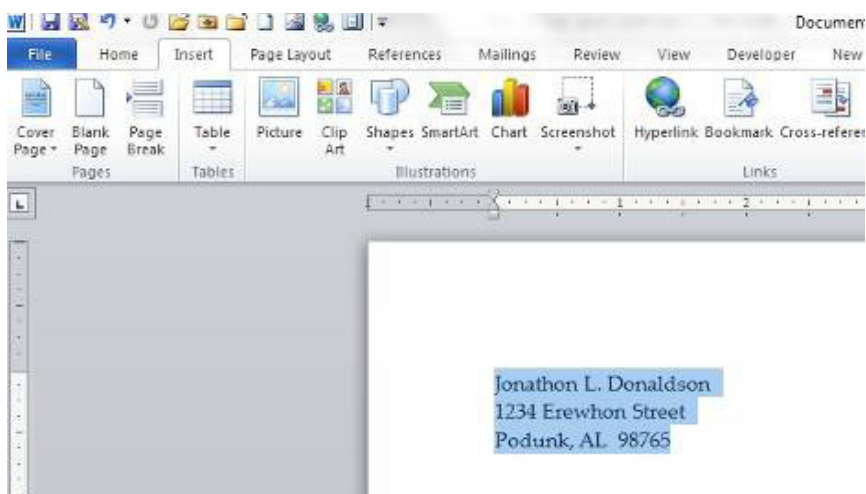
Documen

File Home Insert Page Layout References Mailings Review View Developer New

Cover Page Blank Page Page Break
Pages

Table
Tables

Picture Clip Art Shapes SmartArt Chart Screenshot
Illustrations

Hyperlink Bookmark Cross-referen
Links

1 2

Jonathon L. Donaldson
1234 Erewhon Street
Podunk, AL 98765